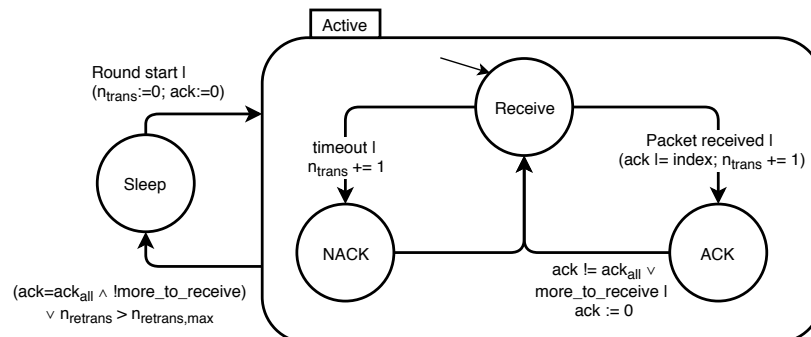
Active

Round start l
($n_{trans}$:=0; ack:=0)

Receive

timeout l
$n_{trans}$ += 1

Packet received l
(ack l= index; $n_{trans}$ += 1)

Sleep

NACK

ACK

(ack=$ack_{all}$ ∧ !more_to_receive)
∨ $n_{retrans}$ > $n_{retrans,max}$

ack != $ack_{all}$ ∨
more_to_receive l
ack := 0